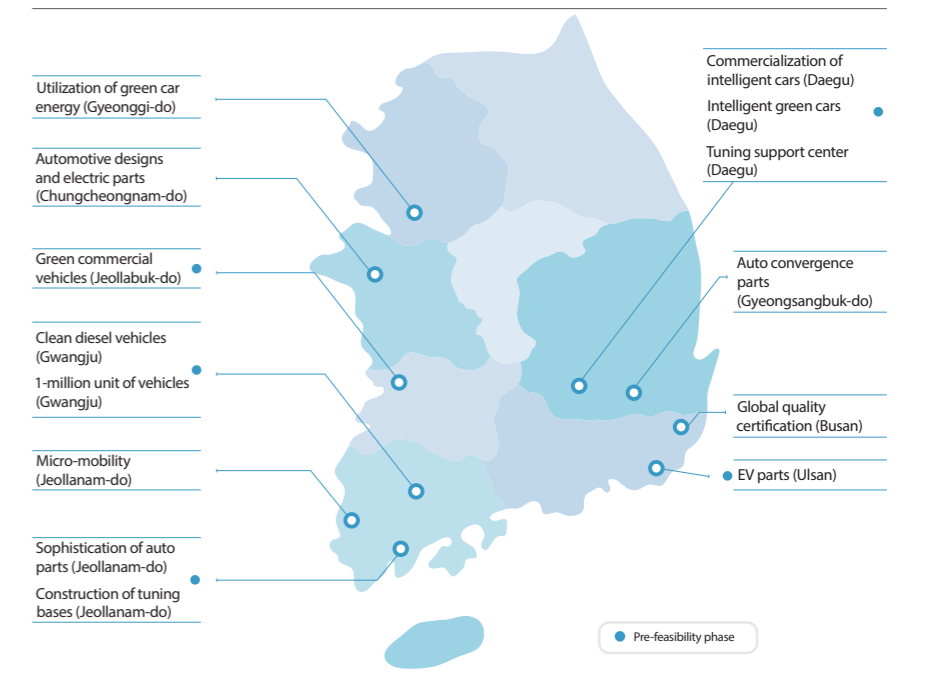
Utilization of green car energy (Gyeonggi-do)

Automotive designs and electric parts (Chungcheongnam-do)

Green commercial vehicles (Jeollabuk-do)

Clean diesel vehicles (Gwangju)

1-million unit of vehicles (Gwangju)

Micro-mobility (Jeollanam-do)

Sophistication of auto parts (Jeollanam-do)

Construction of tuning bases (Jeollanam-do)

Commercialization of intelligent cars (Daegu)

Intelligent green cars (Daegu)

Tuning support center (Daegu)

Auto convergence parts (Gyeongsangbuk-do)

Global quality certification (Busan)

EV parts (Ulsan)

Pre-feasibility phase